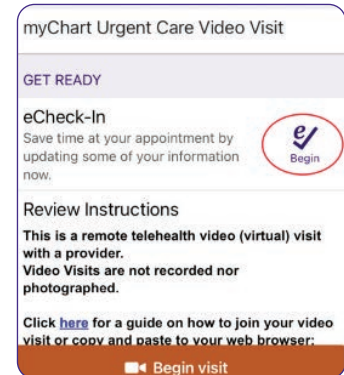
myChart Urgent Care Video Visit

GET READY

eCheck-In
Save time at your appointment by updating some of your information now.

Begin

Review Instructions

This is a remote telehealth video (virtual) visit with a provider.
Video Visits are not recorded nor photographed.

Click here for a guide on how to join your video visit or copy and paste to your web browser:

Begin visit